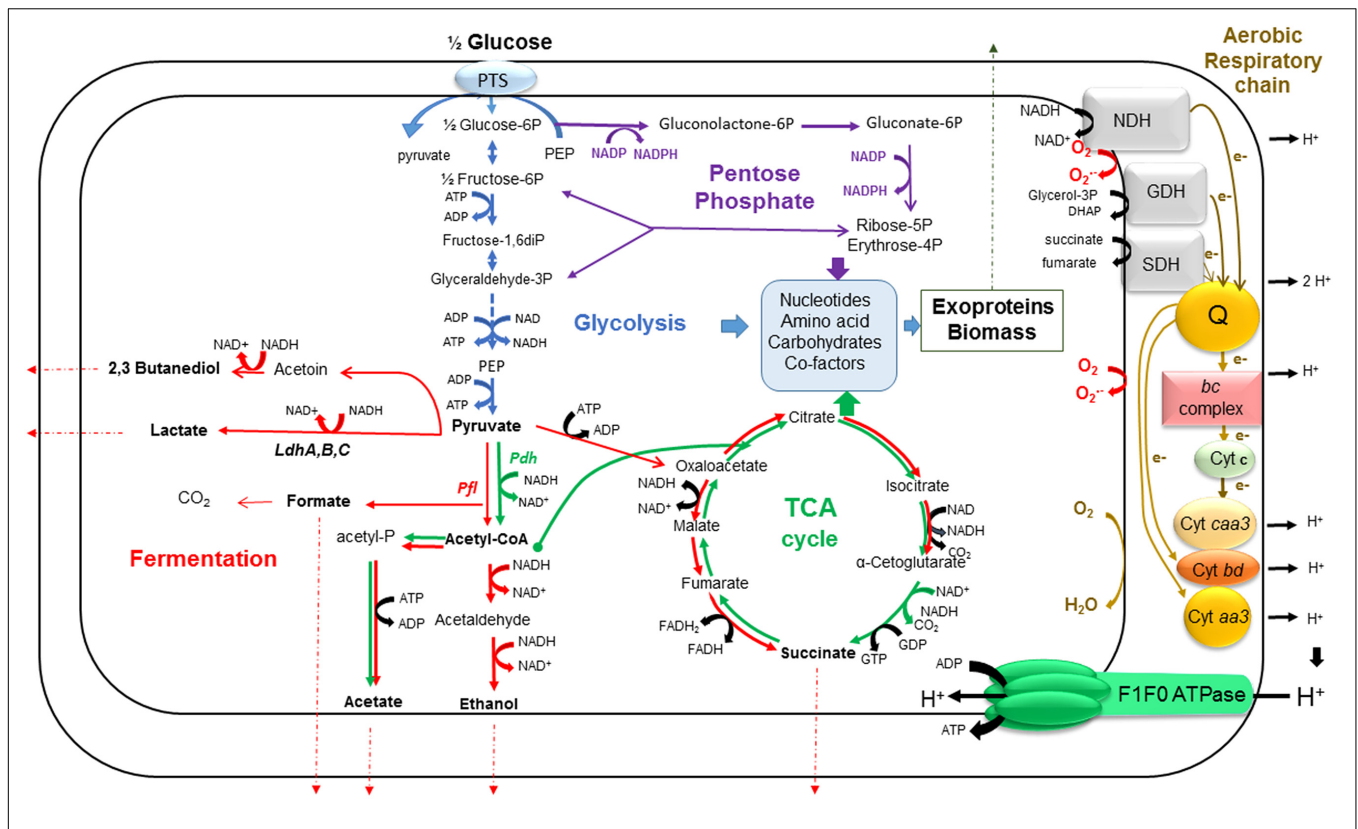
½ Glucose

Aerobic Respiratory chain

PTS

½ Glucose-6P
pyruvate
PEP
NADP NADPH
Gluconolactone-6P
Gluconate-6P
NADP
NADPH
½ Fructose-6P
Pentose Phosphate
ATP
ADP
Fructose-1,6diP
Ribose-5P
Erythrose-4P
Glyceraldehyde-3P

NADH
NAD+
$O_2$
$O_2^{\cdot-}$
NDH
H+
e-
GDH
Glycerol-3P
DHAP
succinate
fumarate
SDH
2 H+

ADP
ATP
NAD
NADH
Glycolysis
Nucleotides
Amino acid
Carbohydrates
Co-factors
Exoproteins
Biomass
Q

NAD+ NADH
2,3 Butanediol
Acetoin
PEP
ADP
ATP
NAD+ NADH
Lactate
LdhA,B,C
Pyruvate
ATP
ADP
Citrate
$O_2$
$O_2^{\cdot-}$
bc complex
H+
e-
Pdh
NADH
NAD+
Oxaloacetate
Cyt c
$CO_2$
Formate
Pfl
NADH
NAD+
Malate
TCA cycle
Isocitrate
NAD
NADH
$CO_2$
acetyl-P
Acetyl-CoA
Fermentation
α-Cetoglutarate
$O_2$
Cyt caa3
H+
NADH
NAD+
Fumarate
NAD+
NADH
$CO_2$
Cyt bd
H+
ATP
ADP
Acetaldehyde
$H_2O$
Cyt aa3
H+
$FADH_2$
FADH
NADH
NAD+
Succinate
GTP
GDP
ADP
H+
F1F0 ATPase
H+
Acetate
Ethanol
ATP